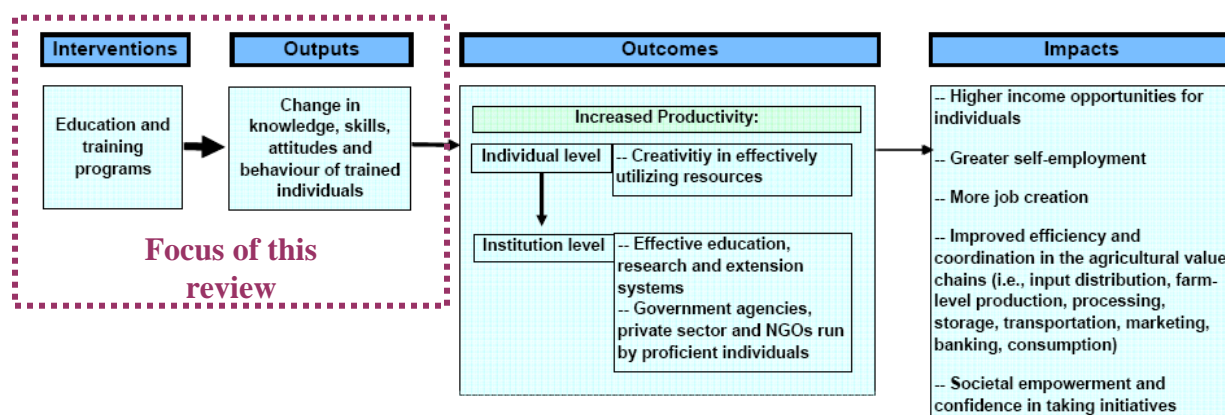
Interventions

Outputs

Outcomes

Impacts

Education and training programs

Change in knowledge, skills, attitudes and behaviour of trained individuals

Focus of this review

Increased Productivity:

Individual level

-- Creativitiy in effectively utilizing resources

Institution level

-- Effective education, research and extension systems
-- Government agencies, private sector and NGOs run by proficient individuals

-- Higher income opportunities for individuals

-- Greater self-employment

-- More job creation

-- Improved efficiency and coordination in the agricultural value chains (i.e., input distribution, farm-level production, processing, storage, transportation, marketing, banking, consumption)

-- Societal empowerment and confidence in taking initiatives